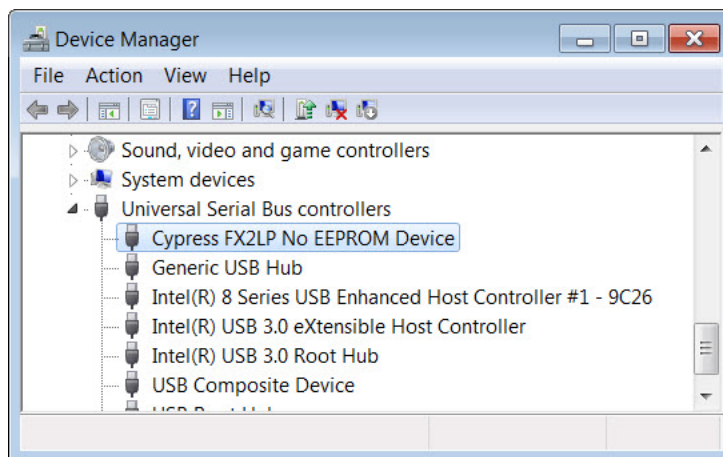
Device Manager

File Action View Help

Sound, video and game controllers
System devices
Universal Serial Bus controllers
Cypress FX2LP No EEPROM Device
Generic USB Hub
Intel(R) 8 Series USB Enhanced Host Controller #1 - 9C26
Intel(R) USB 3.0 eXtensible Host Controller
Intel(R) USB 3.0 Root Hub
USB Composite Device
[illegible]